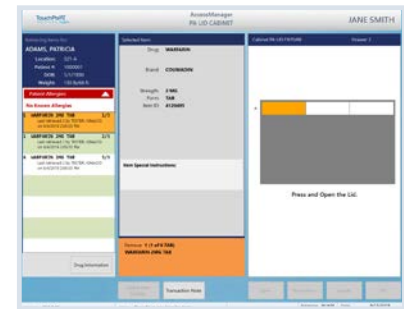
TouchPoint

AccessManager
PA LID CABINET

JANE SMITH

ADAMS, PATRICIA
Location: 321-A
Patient #: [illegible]
DOB: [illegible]
Weight: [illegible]

Patient Allergies
No Known Allergies

1. WARFARIN 2MG TAB 1/1
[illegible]

2. WARFARIN 2MG TAB 1/1
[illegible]

3. WARFARIN 2MG TAB 1/1
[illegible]

Drug Information

Selected Item
Drug: WARFARIN
Brand: COUMADIN
Strength: 2 MG
Form: TAB
Item ID: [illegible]

Item Special Instructions:

Remove: 1 (1 of 6 TAB)
WARFARIN 2MG TAB

Cabinet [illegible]
Drawer 1

Press and Open the Lid.

Transaction Note